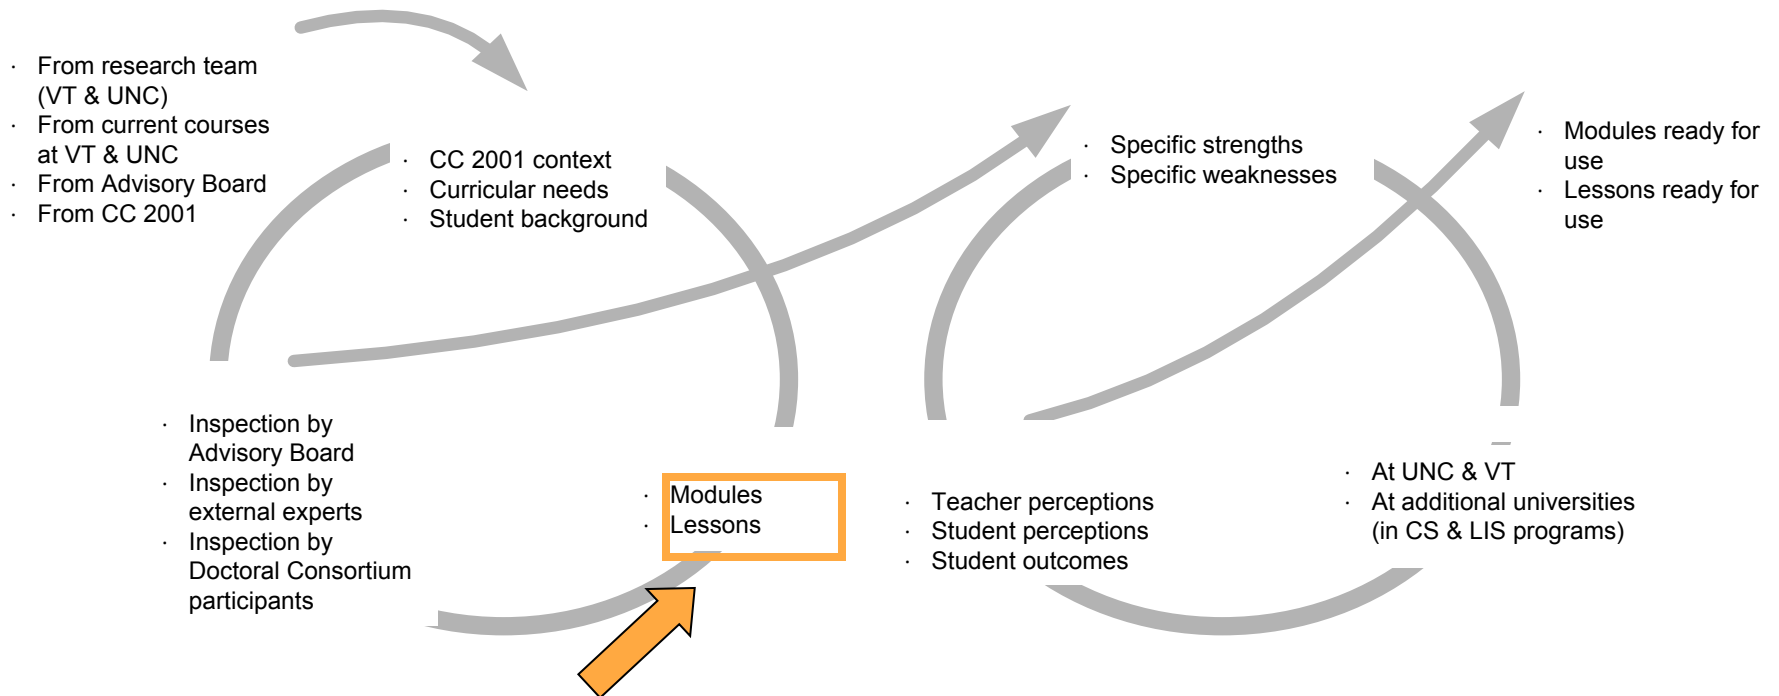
· From research team (VT & UNC)
· From current courses at VT & UNC
· From Advisory Board
· From CC 2001

· CC 2001 context
· Curricular needs
· Student background

· Specific strengths
· Specific weaknesses

· Modules ready for use
· Lessons ready for use

· Inspection by Advisory Board
· Inspection by external experts
· Inspection by Doctoral Consortium participants

· Modules
· Lessons

· Teacher perceptions
· Student perceptions
· Student outcomes

· At UNC & VT
· At additional universities (in CS & LIS programs)